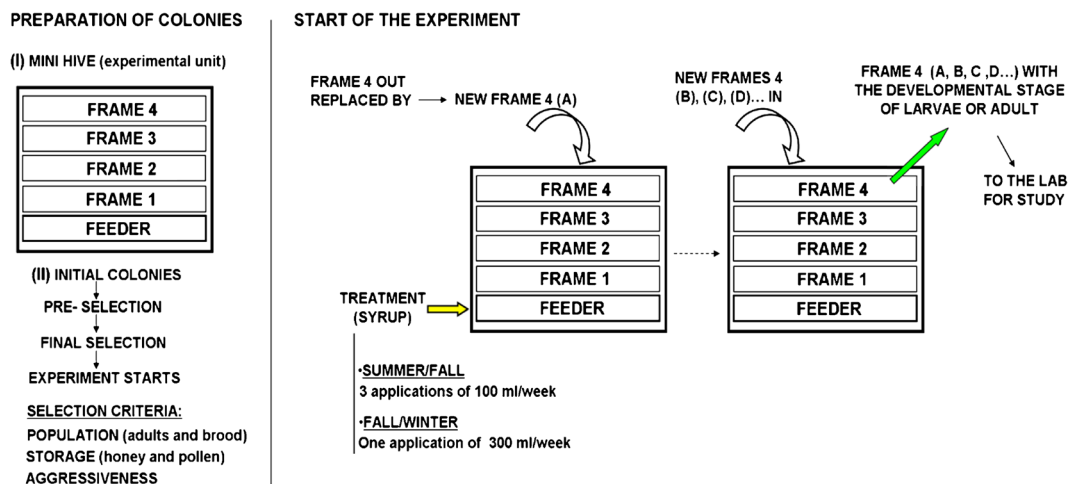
PREPARATION OF COLONIES

(I) MINI HIVE (experimental unit)

FRAME 4
FRAME 3
FRAME 2
FRAME 1
FEEDER

(II) INITIAL COLONIES
PRE- SELECTION
FINAL SELECTION
EXPERIMENT STARTS

SELECTION CRITERIA:
POPULATION (adults and brood)
STORAGE (honey and pollen)
AGGRESSIVENESS

START OF THE EXPERIMENT

FRAME 4 OUT REPLACED BY → NEW FRAME 4 (A)

FRAME 4
FRAME 3
FRAME 2
FRAME 1
FEEDER

TREATMENT (SYRUP)

•SUMMER/FALL
3 applications of 100 ml/week

•FALL/WINTER
One application of 300 ml/week

NEW FRAMES 4 (B), (C), (D)… IN

FRAME 4
FRAME 3
FRAME 2
FRAME 1
FEEDER

FRAME 4 (A, B, C ,D…) WITH THE DEVELOPMENTAL STAGE OF LARVAE OR ADULT

TO THE LAB FOR STUDY